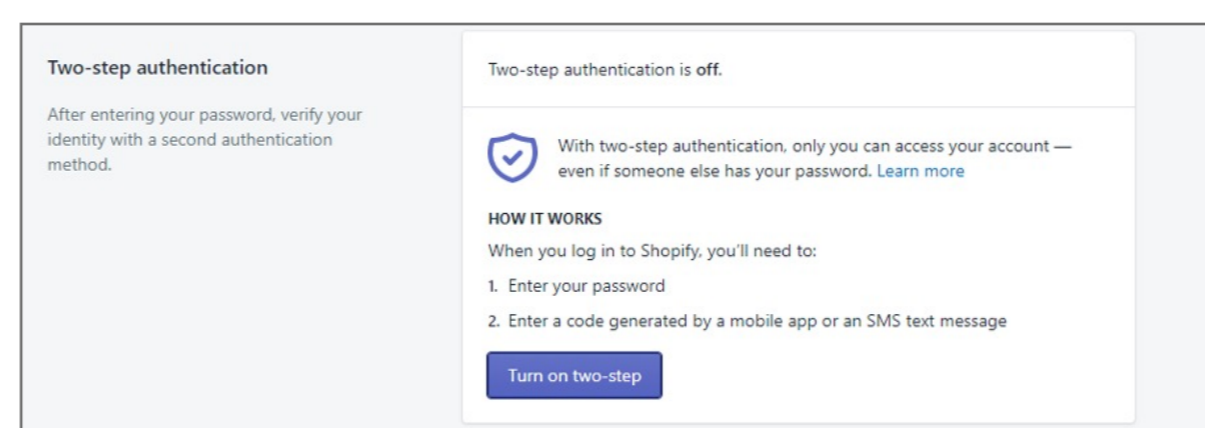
Two-step authentication

After entering your password, verify your identity with a second authentication method.

Two-step authentication is off.

With two-step authentication, only you can access your account — even if someone else has your password. Learn more

HOW IT WORKS

When you log in to Shopify, you'll need to:

1. Enter your password

2. Enter a code generated by a mobile app or an SMS text message

Turn on two-step